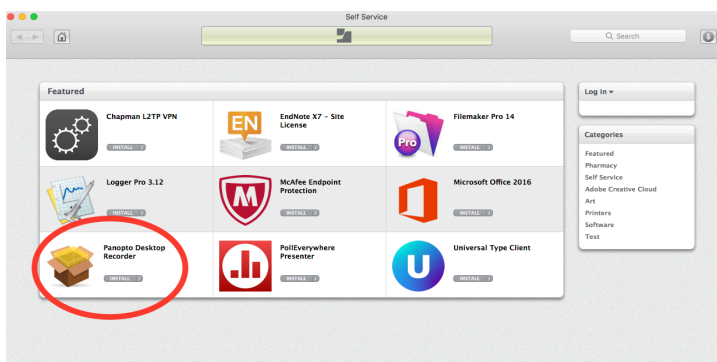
Self Service

Search

Featured

Chapman L2TP VPN
INSTALL

EN
EndNote X7 – Site License
INSTALL

Filemaker Pro 14
INSTALL

Logger Pro 3.12
INSTALL

McAfee Endpoint Protection
INSTALL

Microsoft Office 2016
INSTALL

Panopto Desktop Recorder
INSTALL

PollEverywhere Presenter
INSTALL

Universal Type Client
INSTALL

Log In

Categories
Featured
Pharmacy
Self Service
Adobe Creative Cloud
Art
Printers
Software
Test